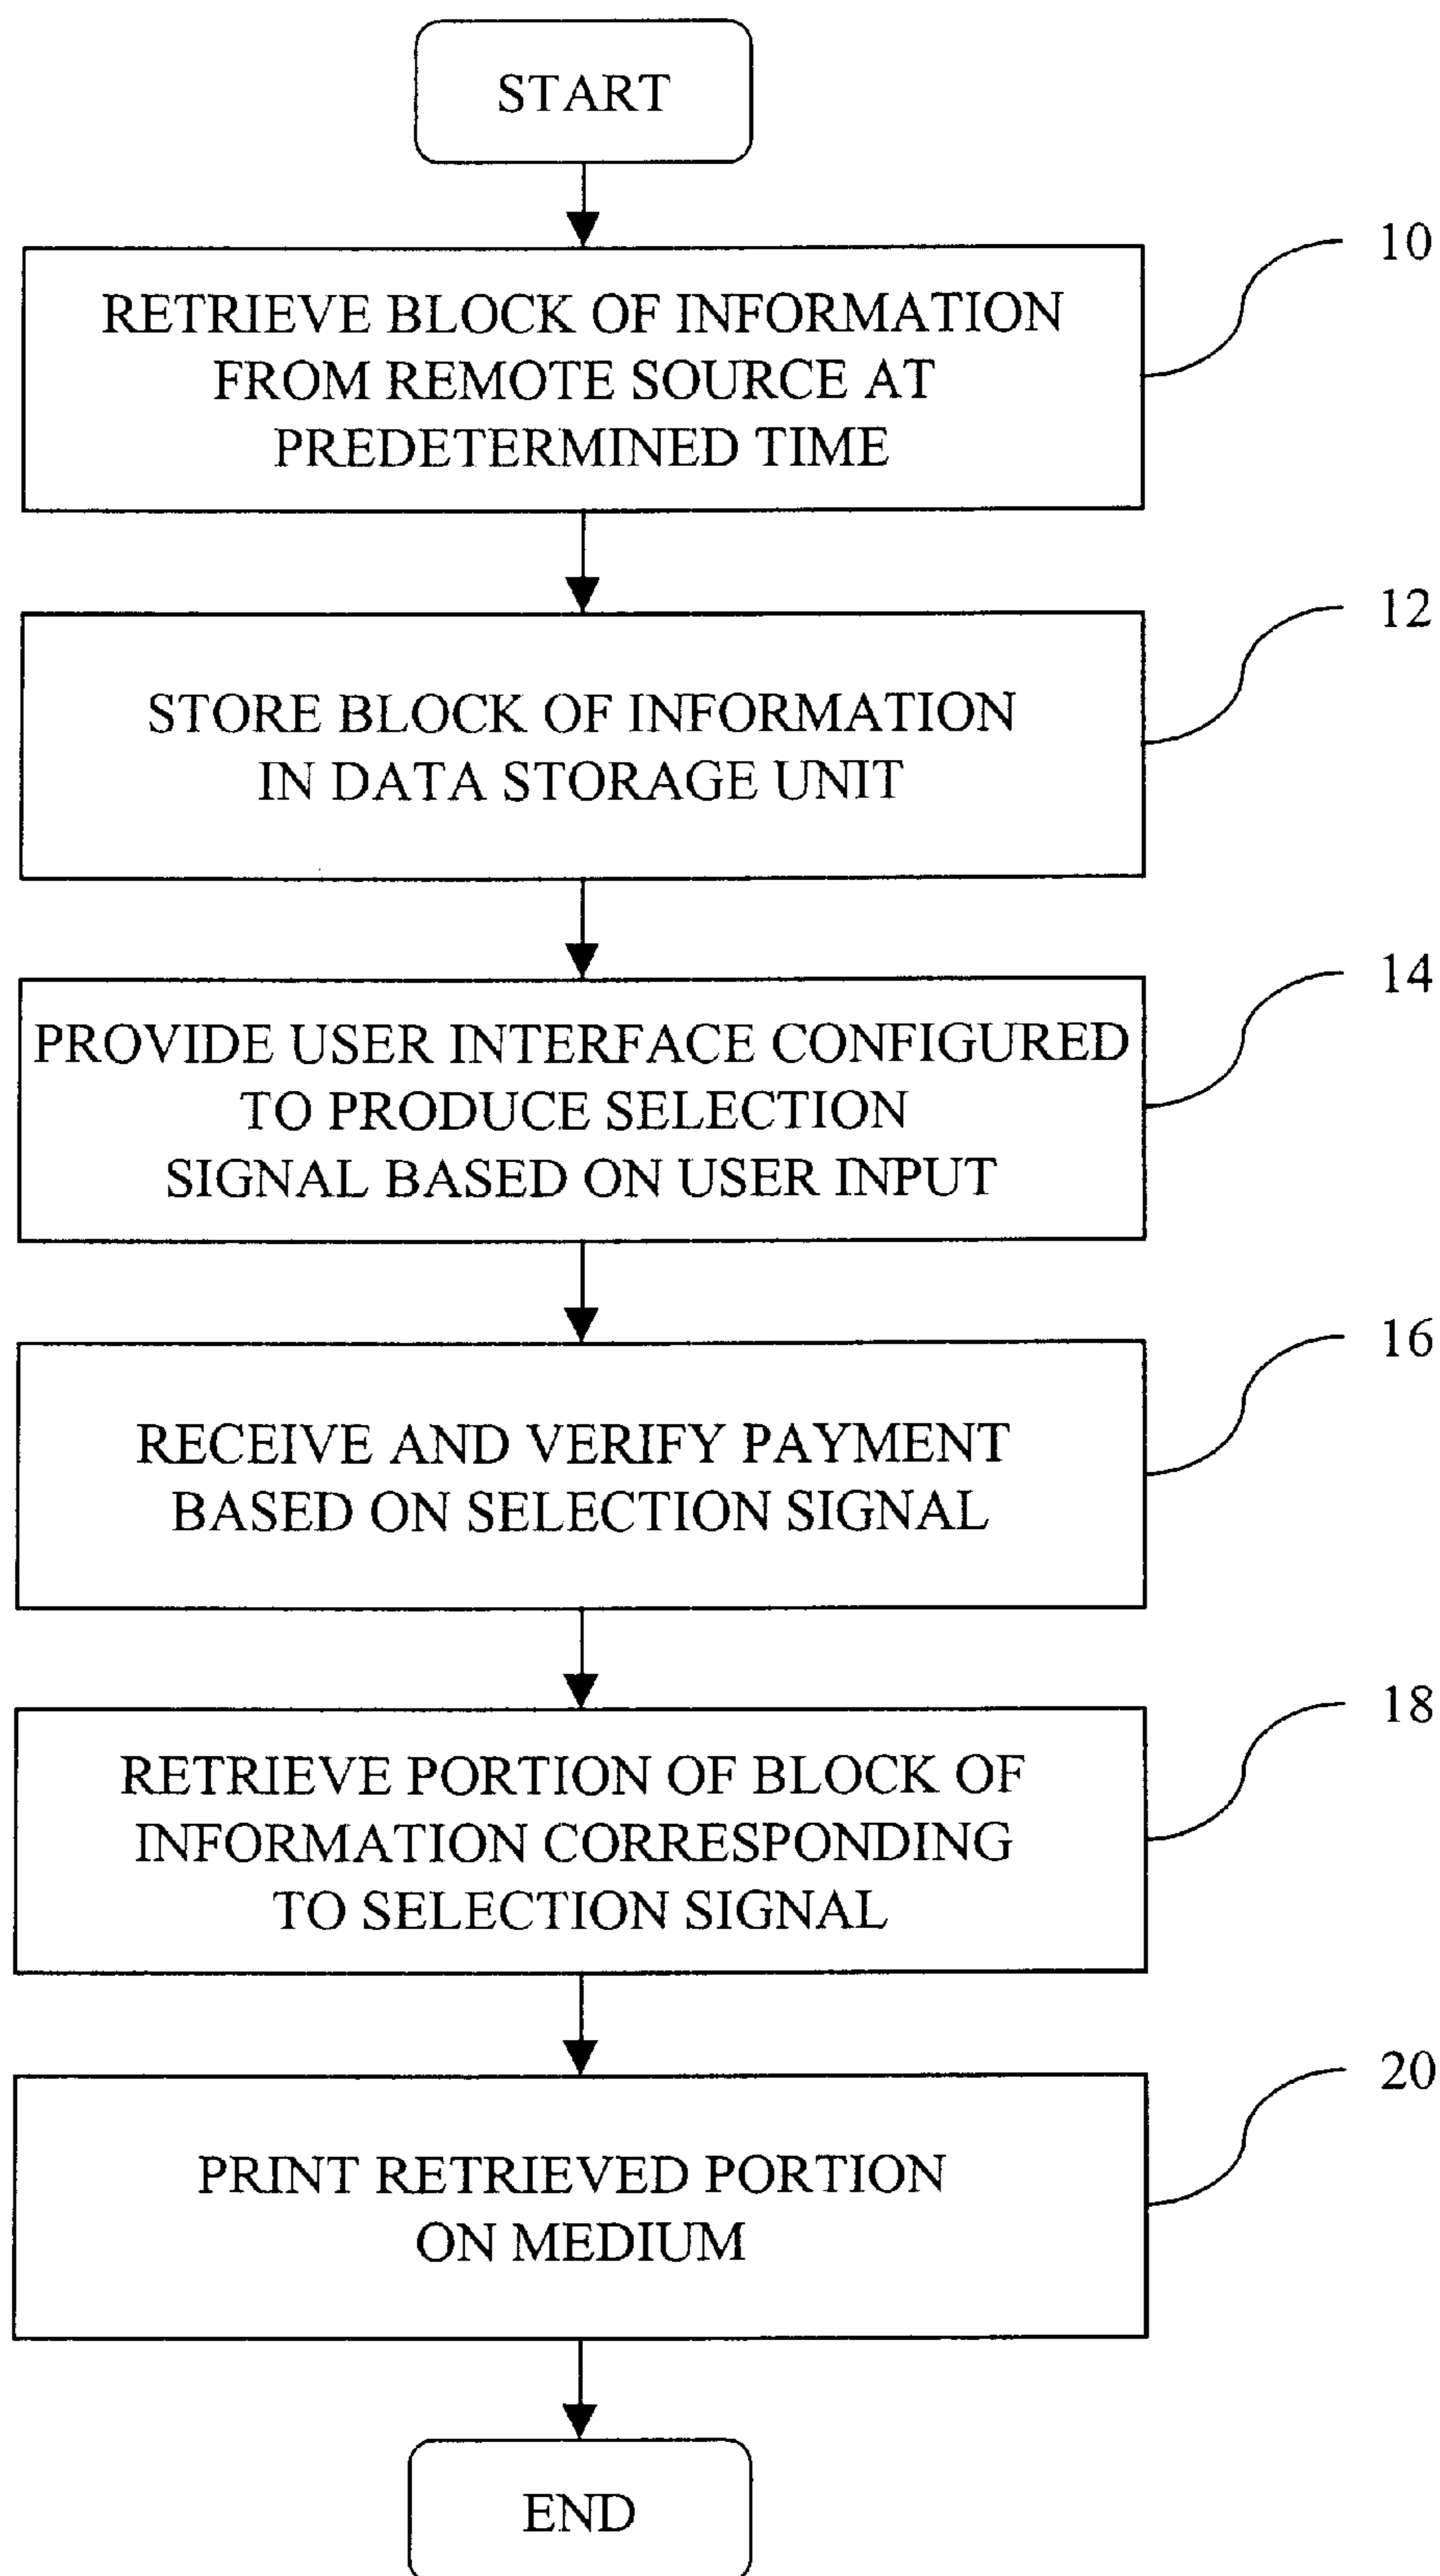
START

RETRIEVE BLOCK OF INFORMATION FROM REMOTE SOURCE AT PREDETERMINED TIME

10

STORE BLOCK OF INFORMATION IN DATA STORAGE UNIT

12

PROVIDE USER INTERFACE CONFIGURED TO PRODUCE SELECTION SIGNAL BASED ON USER INPUT

14

RECEIVE AND VERIFY PAYMENT BASED ON SELECTION SIGNAL

16

RETRIEVE PORTION OF BLOCK OF INFORMATION CORRESPONDING TO SELECTION SIGNAL

18

PRINT RETRIEVED PORTION ON MEDIUM

20

END